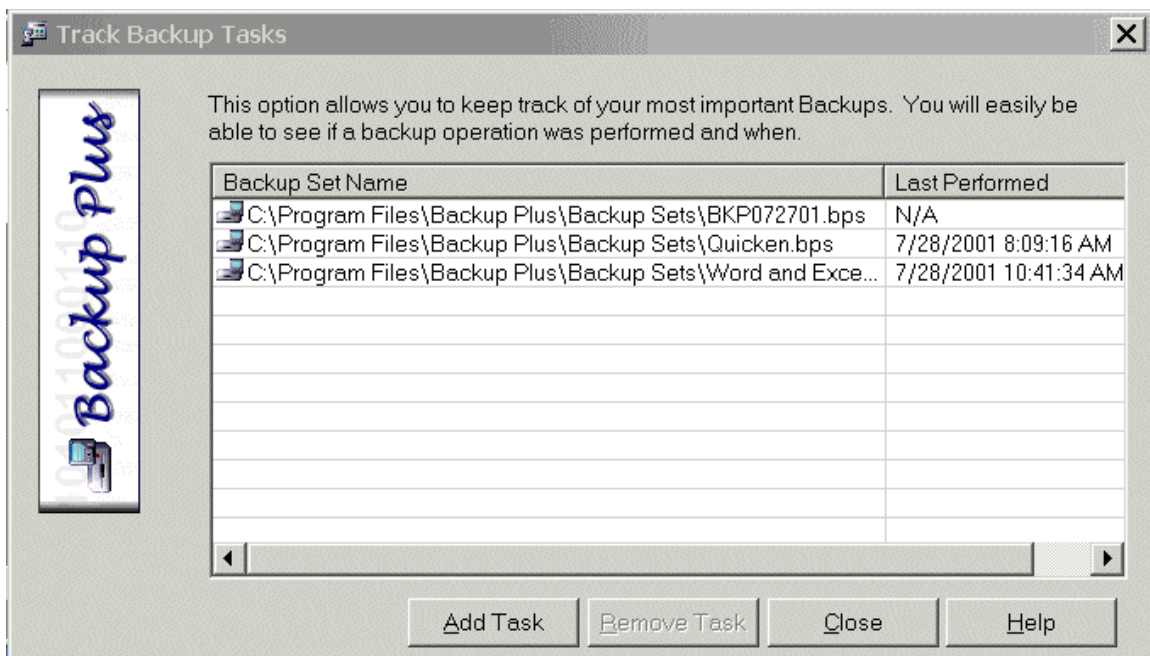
Track Backup Tasks

Backup Plus

This option allows you to keep track of your most important Backups. You will easily be able to see if a backup operation was performed and when.

| Backup Set Name | Last Performed |
|---|---|
| C:\Program Files\Backup Plus\Backup Sets\BKP072701.bps | N/A |
| C:\Program Files\Backup Plus\Backup Sets\Quicken.bps | 7/28/2001 8:09:16 AM |
| C:\Program Files\Backup Plus\Backup Sets\Word and Exce... | 7/28/2001 10:41:34 AM |

Add Task
Remove Task
Close
Help